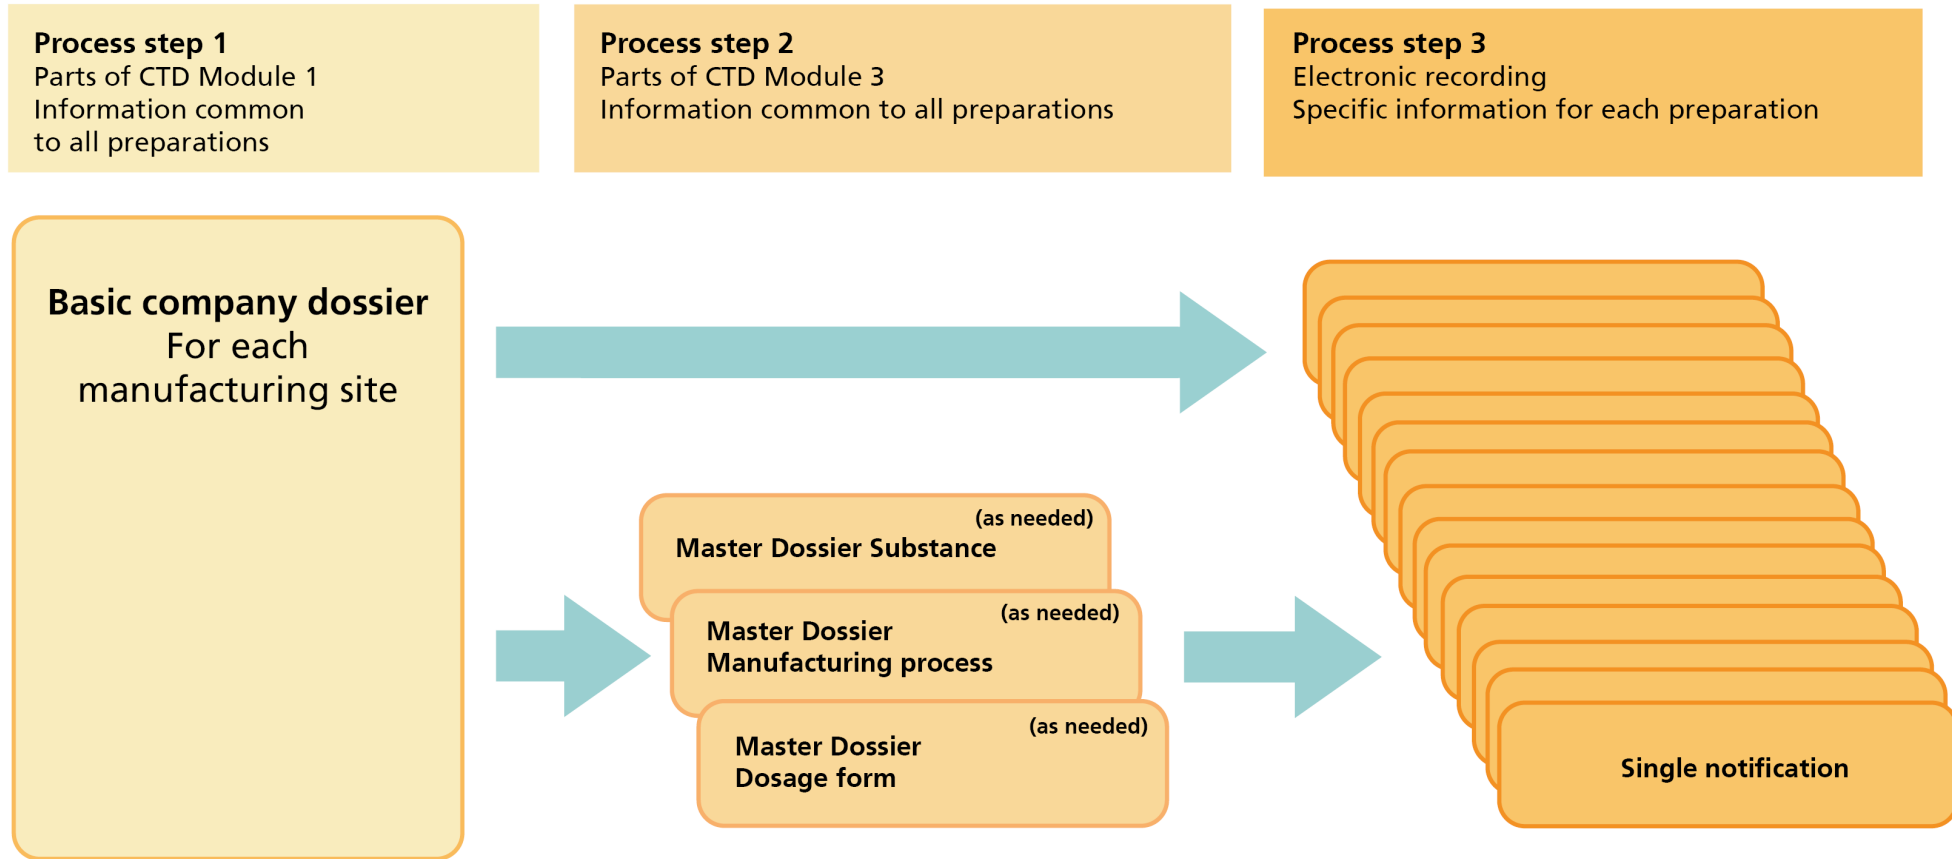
**Process step 1**
Parts of CTD Module 1
Information common to all preparations

**Process step 2**
Parts of CTD Module 3
Information common to all preparations

**Process step 3**
Electronic recording
Specific information for each preparation

**Basic company dossier**
For each manufacturing site

(as needed)
**Master Dossier Substance**

(as needed)
**Master Dossier Manufacturing process**

(as needed)
**Master Dossier Dosage form**

**Single notification**